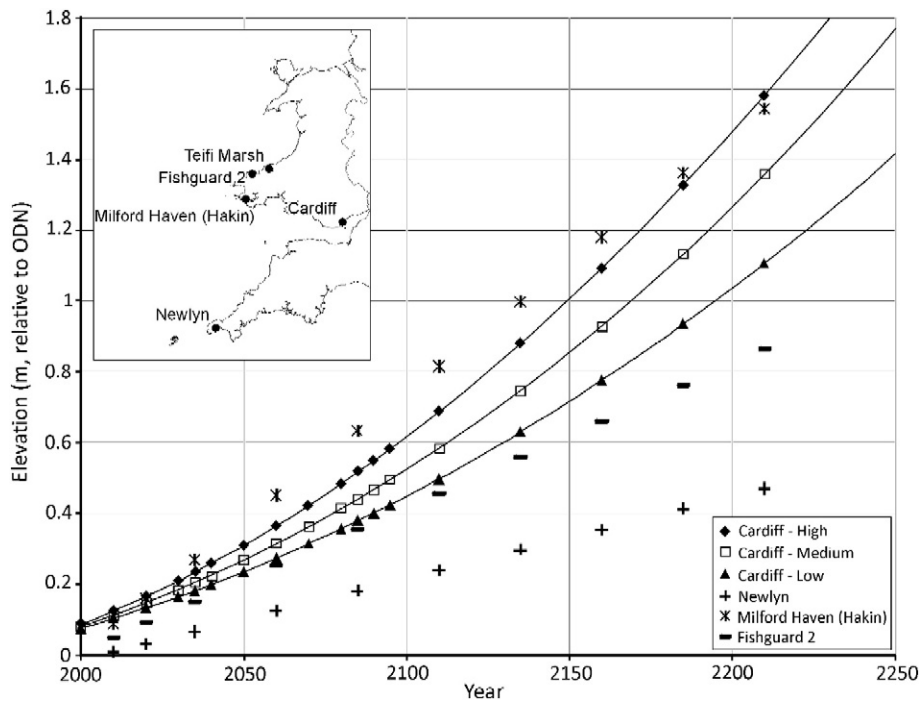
1.8
1.6
1.4
1.2
1
0.8
0.6
0.4
0.2
0

Elevation (m, relative to ODN)

2000
2050
2100
2150
2200
2250
Year

Teifi Marsh
Fishguard 2
Milford Haven (Hakin)
Cardiff
Newlyn

Cardiff - High
Cardiff - Medium
Cardiff - Low
Newlyn
Milford Haven (Hakin)
Fishguard 2